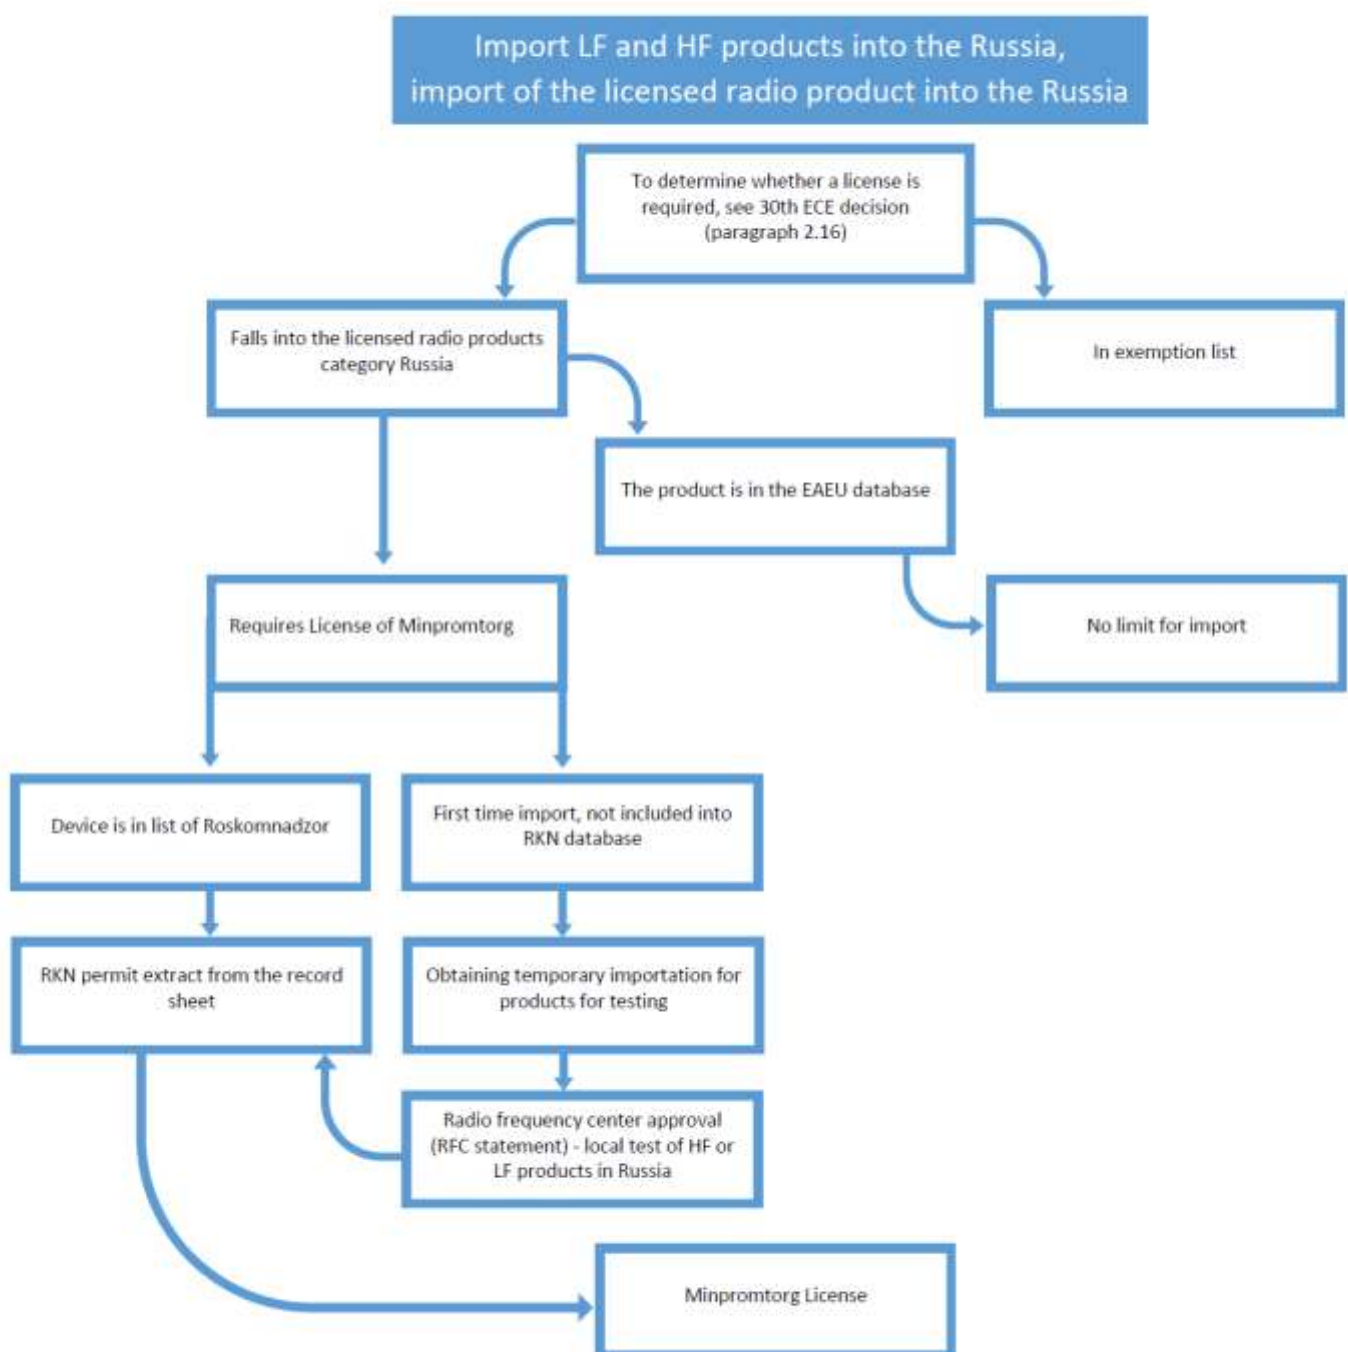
Import LF and HF products into the Russia, import of the licensed radio product into the Russia

To determine whether a license is required, see 30th ECE decision (paragraph 2.16)

Falls into the licensed radio products category Russia

In exemption list

The product is in the EAEU database

Requires License of Minpromtorg

No limit for import

Device is in list of Roskomnadzor

First time import, not included into RKN database

RKN permit extract from the record sheet

Obtaining temporary importation for products for testing

Radio frequency center approval (RFC statement) - local test of HF or LF products in Russia

Minpromtorg License